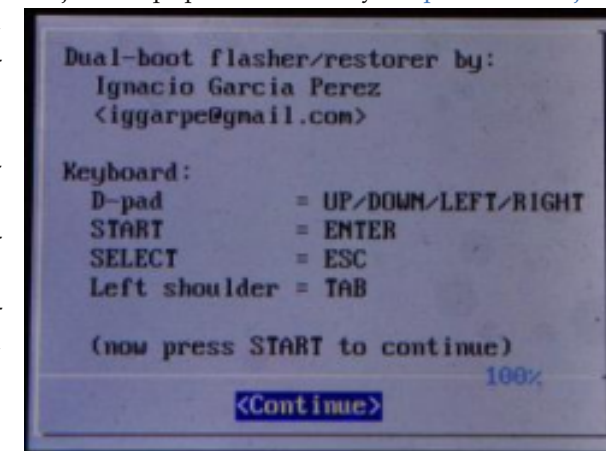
Dual-boot flasher/restorer by:
Ignacio Garcia Perez
<iggarpe@gmail.com>

Keyboard:
D-pad = UP/DOWN/LEFT/RIGHT
START = ENTER
SELECT = ESC
Left shoulder = TAB

(now press START to continue)

100%

<Continue>